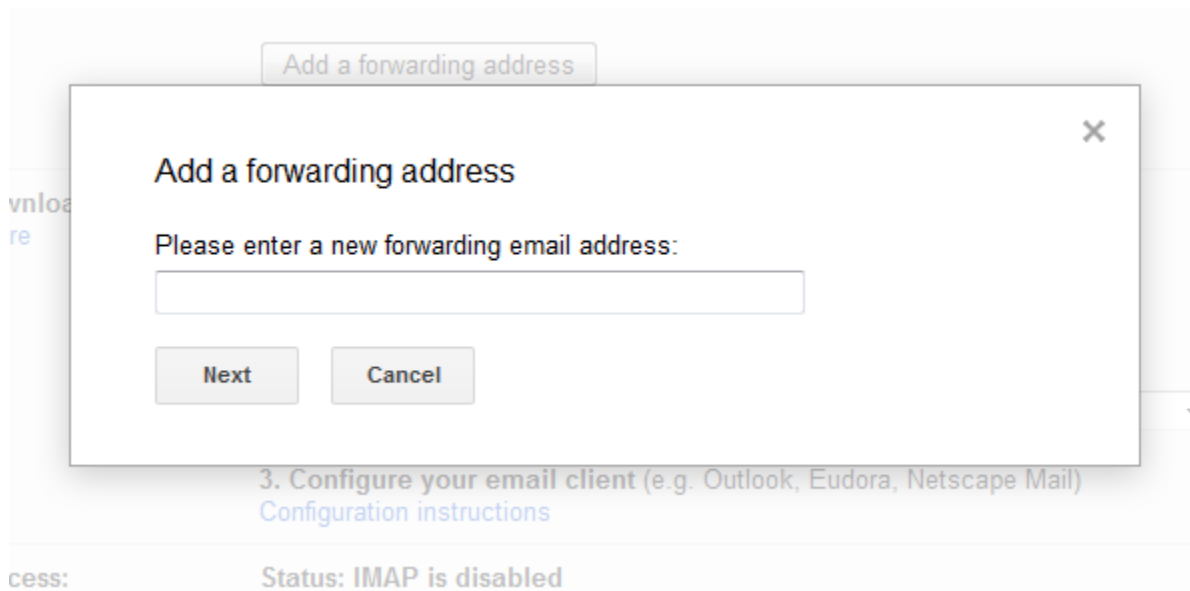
Add a forwarding address

×

Add a forwarding address

vnloa
re

Please enter a new forwarding email address:

Next

Cancel

3. Configure your email client (e.g. Outlook, Eudora, Netscape Mail)
Configuration instructions

cess:

Status: IMAP is disabled